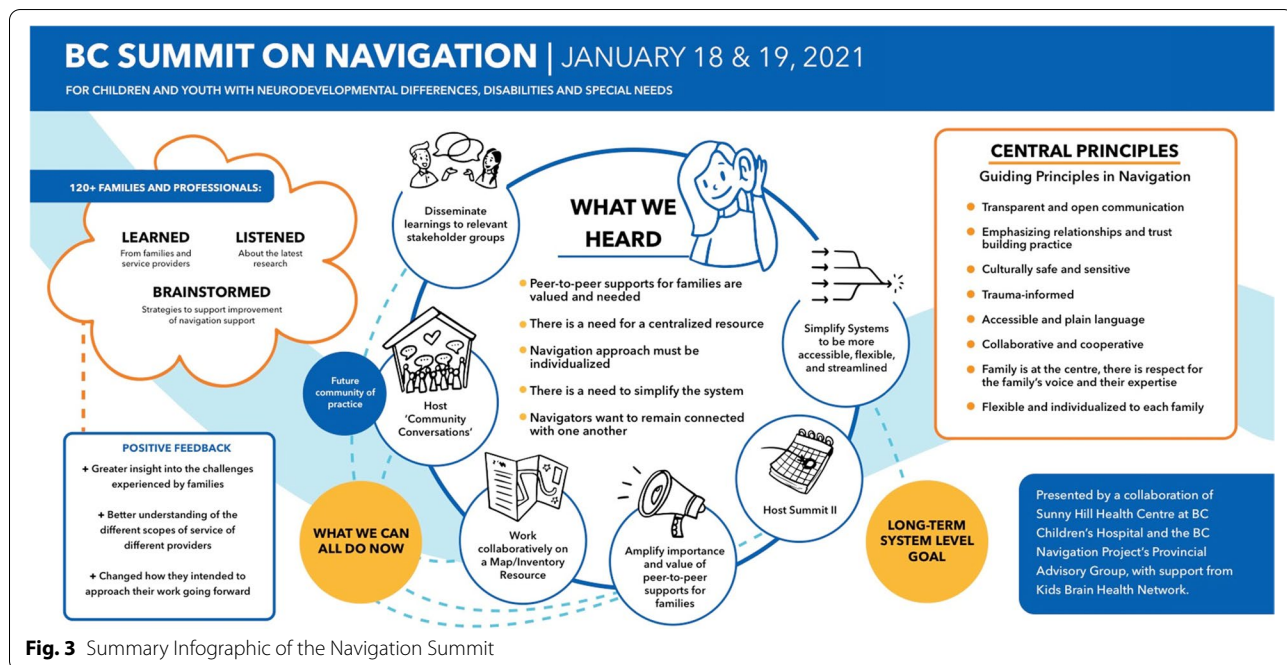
BC SUMMIT ON NAVIGATION | JANUARY 18 & 19, 2021

FOR CHILDREN AND YOUTH WITH NEURODEVELOPMENTAL DIFFERENCES, DISABILITIES AND SPECIAL NEEDS

120+ FAMILIES AND PROFESSIONALS:

LEARNED
From families and service providers

LISTENED
About the latest research

BRAINSTORMED
Strategies to support improvement of navigation support

POSITIVE FEEDBACK

+ Greater insight into the challenges experienced by families

+ Better understanding of the different scopes of service of different providers

+ Changed how they intended to approach their work going forward

Disseminate learnings to relevant stakeholder groups

WHAT WE HEARD

- Peer-to-peer supports for families are valued and needed
- There is a need for a centralized resource
- Navigation approach must be individualized
- There is a need to simplify the system
- Navigators want to remain connected with one another

Future community of practice

Host 'Community Conversations'

Simplify Systems to be more accessible, flexible, and streamlined

WHAT WE CAN ALL DO NOW

Work collaboratively on a Map/Inventory Resource

Amplify importance and value of peer-to-peer supports for families

Host Summit II

LONG-TERM SYSTEM LEVEL GOAL

CENTRAL PRINCIPLES
Guiding Principles in Navigation

- Transparent and open communication
- Emphasizing relationships and trust building practice
- Culturally safe and sensitive
- Trauma-informed
- Accessible and plain language
- Collaborative and cooperative
- Family is at the centre, there is respect for the family's voice and their expertise
- Flexible and individualized to each family

Presented by a collaboration of Sunny Hill Health Centre at BC Children's Hospital and the BC Navigation Project's Provincial Advisory Group, with support from Kids Brain Health Network.

Fig. 3 Summary Infographic of the Navigation Summit